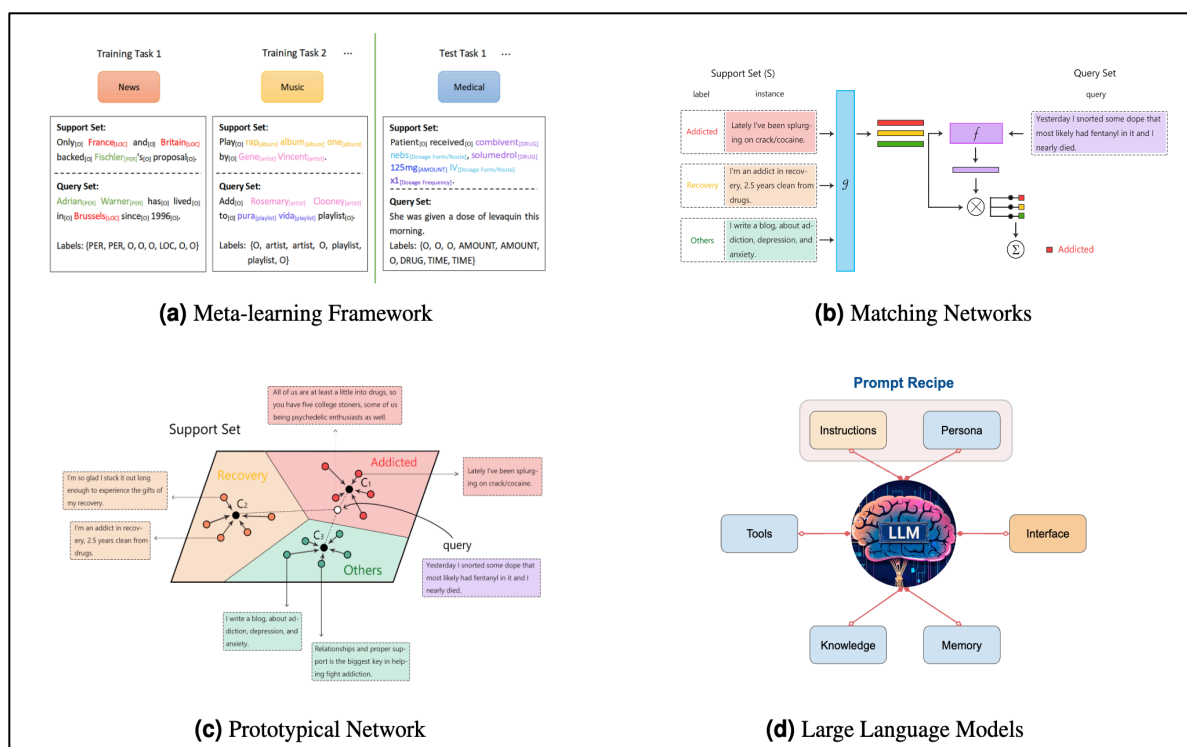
Training Task 1

News

Training Task 2 ···

Music

Test Task 1 ···

Medical

Support Set:
Only$_{[O]}$ France$_{[LOC]}$ and$_{[O]}$ Britain$_{[LOC]}$ backed$_{[O]}$ Fischler$_{[PER]}$'s$_{[O]}$ proposal$_{[O]}$.

Query Set:
Adrian$_{[PER]}$ Warner$_{[PER]}$ has$_{[O]}$ lived$_{[O]}$ in$_{[O]}$ Brussels$_{[LOC]}$ since$_{[O]}$ 1996$_{[O]}$.

Labels: {PER, PER, O, O, O, LOC, O, O}

Support Set:
Play$_{[O]}$ rap$_{[album]}$ album$_{[album]}$ one$_{[album]}$ by$_{[O]}$ Gene$_{[artist]}$ Vincent$_{[artist]}$.

Query Set:
Add$_{[O]}$ Rosemary$_{[artist]}$ Clooney$_{[artist]}$ to$_{[O]}$ pura$_{[playlist]}$ vida$_{[playlist]}$ playlist$_{[O]}$.

Labels: {O, artist, artist, O, playlist, playlist, O}

Support Set:
Patient$_{[O]}$ received$_{[O]}$ combivent$_{[DRUG]}$ nebs$_{[Dosage Form/Route]}$, solumedrol$_{[DRUG]}$ 125mg$_{[AMOUNT]}$ IV$_{[Dosage Form/Route]}$ x1$_{[Dosage Frequency]}$.

Query Set:
She was given a dose of levaquin this morning.

Labels: {O, O, O, AMOUNT, AMOUNT, O, DRUG, TIME, TIME}

(a) Meta-learning Framework

Support Set (S)

label instance

Addicted Lately I've been splurging on crack/cocaine.

Recovery I'm an addict in recovery, 2.5 years clean from drugs.

Others I write a blog, about addiction, depression, and anxiety.

$g$

$f$

Query Set

query

Yesterday I snorted some dope that most likely had fentanyl in it and I nearly died.

$\Sigma$

Addicted

(b) Matching Networks

All of us are at least a little into drugs, so you have five college stoners, some of us being psychedelic enthusiasts as well.

Support Set

Recovery

Addicted

I'm so glad I stuck it out long enough to experience the gifts of my recovery.

$C_2$

$C_1$

Lately I've been splurging on crack/cocaine.

I'm an addict in recovery, 2.5 years clean from drugs.

$C_3$

query

Others

Yesterday I snorted some dope that most likely had fentanyl in it and I nearly died.

I write a blog, about addiction, depression, and anxiety.

Relationships and proper support is the biggest key in helping fight addiction.

(c) Prototypical Network

Prompt Recipe

Instructions

Persona

Tools

LLM

Interface

Knowledge

Memory

(d) Large Language Models